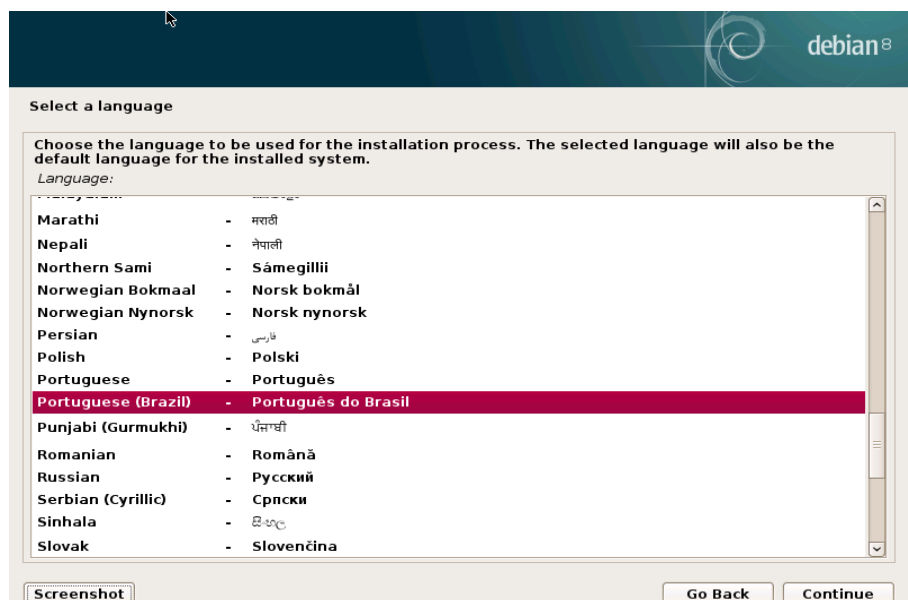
debian 8

Select a language

Choose the language to be used for the installation process. The selected language will also be the default language for the installed system.

Language:

| | | |
|---|---|---|
| Marathi | - | मराठी |
| Nepali | - | नेपाली |
| Northern Sami | - | Sámegillii |
| Norwegian Bokmaal | - | Norsk bokmål |
| Norwegian Nynorsk | - | Norsk nynorsk |
| Persian | - | فارسی |
| Polish | - | Polski |
| Portuguese | - | Português |
| Portuguese (Brazil) | - | Português do Brasil |
| Punjabi (Gurmukhi) | - | ਪੰਜਾਬੀ |
| Romanian | - | Română |
| Russian | - | Русский |
| Serbian (Cyrillic) | - | Српски |
| Sinhala | - | සිංහල |
| Slovak | - | Slovenčina |

Screenshot

Go Back

Continue